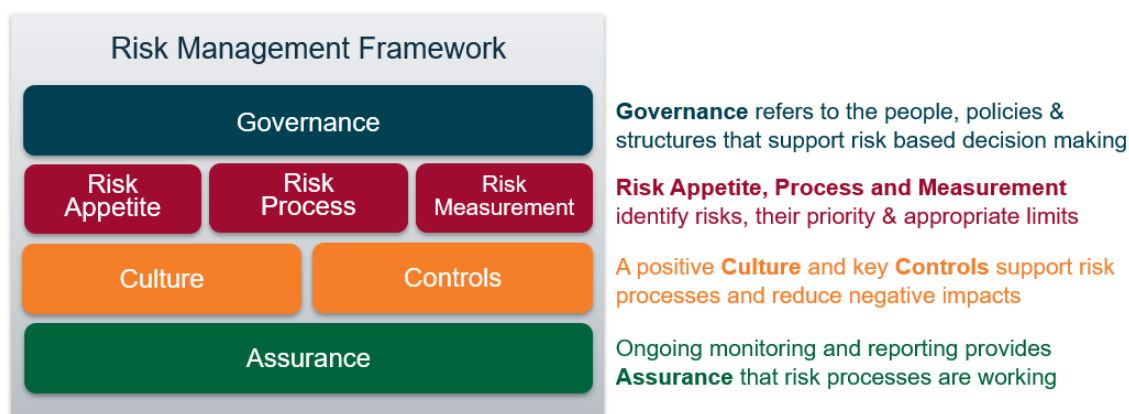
Risk Management Framework

Governance

Risk Appetite

Risk Process

Risk Measurement

Culture

Controls

Assurance

Governance refers to the people, policies & structures that support risk based decision making

Risk Appetite, Process and Measurement identify risks, their priority & appropriate limits

A positive Culture and key Controls support risk processes and reduce negative impacts

Ongoing monitoring and reporting provides Assurance that risk processes are working